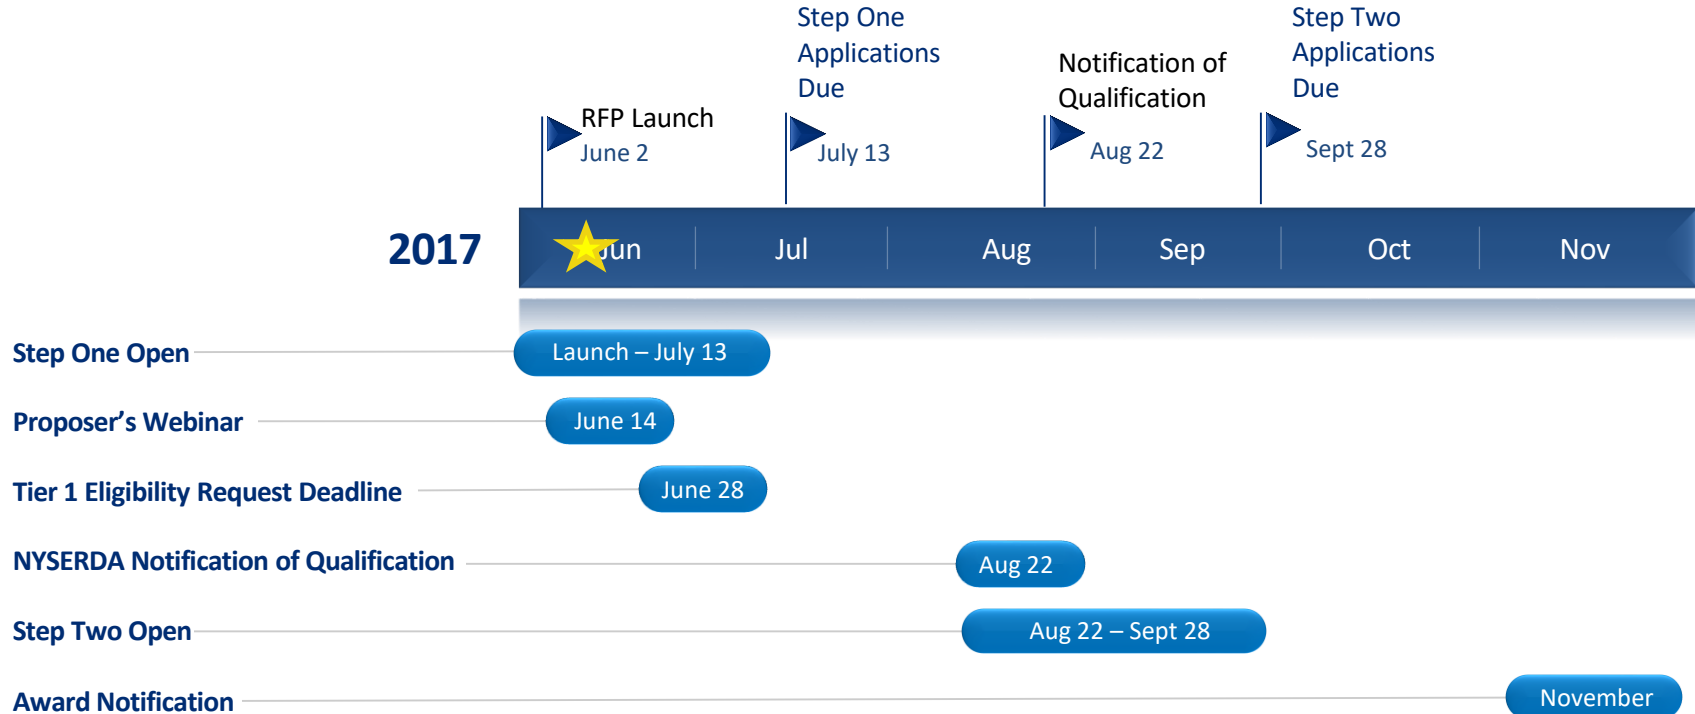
Step One Applications Due

Step Two Applications Due

Notification of Qualification

RFP Launch
June 2

July 13

Aug 22

Sept 28

2017

Jun | Jul | Aug | Sep | Oct | Nov

Step One Open
Launch – July 13

Proposer’s Webinar
June 14

Tier 1 Eligibility Request Deadline
June 28

NYSERDA Notification of Qualification
Aug 22

Step Two Open
Aug 22 – Sept 28

Award Notification
November